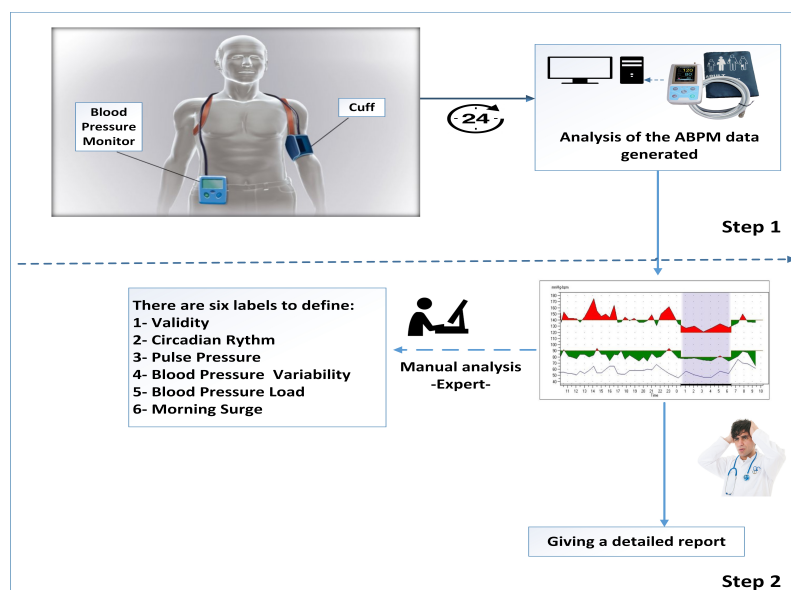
Blood Pressure Monitor

Cuff

24

Analysis of the ABPM data generated

Step 1

There are six labels to define:
1- Validity
2- Circadian Rythm
3- Pulse Pressure
4- Blood Pressure Variability
5- Blood Pressure Load
6- Morning Surge

Manual analysis
-Expert-

mmHg/bpm
180
170
160
150
140
130
120
110
100
90
80
70
60
50
40

11 12 13 14 15 16 17 18 19 20 21 22 23 0 1 2 3 4 5 6 7 8 9 10
Time

Giving a detailed report

Step 2